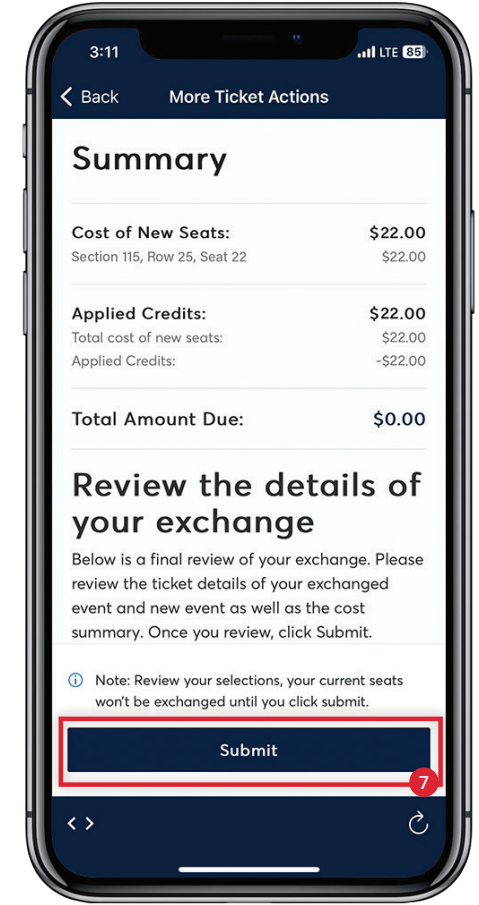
3:11

LTE 85

Back

More Ticket Actions

Summary

| | |
|---|---|
| Cost of New Seats: | $22.00 |
| Section 115, Row 25, Seat 22 | $22.00 |
| Applied Credits: | $22.00 |
| Total cost of new seats: | $22.00 |
| Applied Credits: | -$22.00 |
| Total Amount Due: | $0.00 |

Review the details of your exchange

Below is a final review of your exchange. Please review the ticket details of your exchanged event and new event as well as the cost summary. Once you review, click Submit.

Note: Review your selections, your current seats won't be exchanged until you click submit.

Submit

7